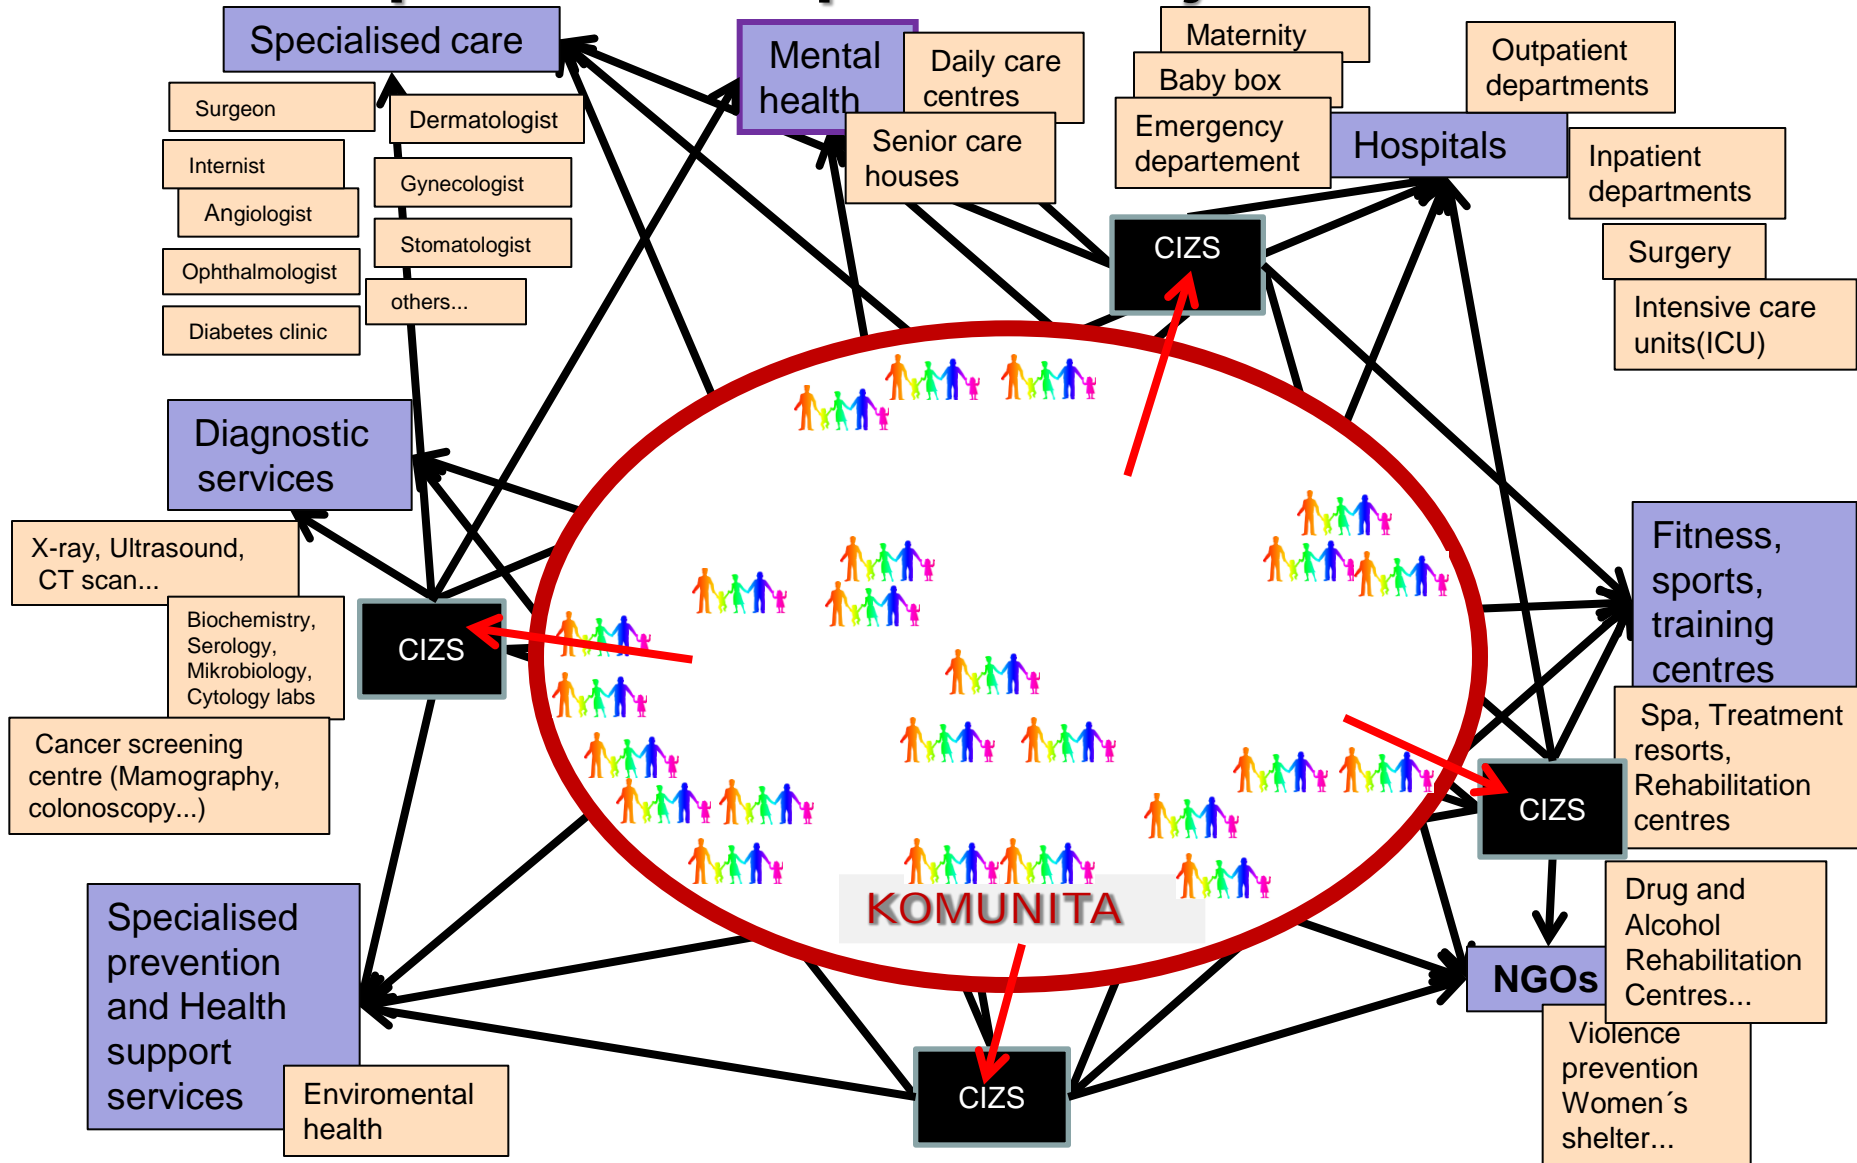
Specialised care

Surgeon

Dermatologist

Internist

Gynecologist

Angiologist

Stomatologist

Ophthalmologist

others...

Diabetes clinic

Mental health

Daily care centres

Senior care houses

Maternity

Baby box

Emergency departement

Hospitals

Outpatient departments

Inpatient departments

Surgery

Intensive care units(ICU)

CIZS

Diagnostic services

X-ray, Ultrasound, CT scan...

Biochemistry, Serology, Mikrobiology, Cytology labs

CIZS

Cancer screening centre (Mamography, colonoscopy...)

Fitness, sports, training centres

Spa, Treatment resorts, Rehabilitation centres

CIZS

KOMUNITA

Drug and Alcohol Rehabilitation Centres...

NGOs

Violence prevention Women´s shelter...

Specialised prevention and Health support services

Enviromental health

CIZS